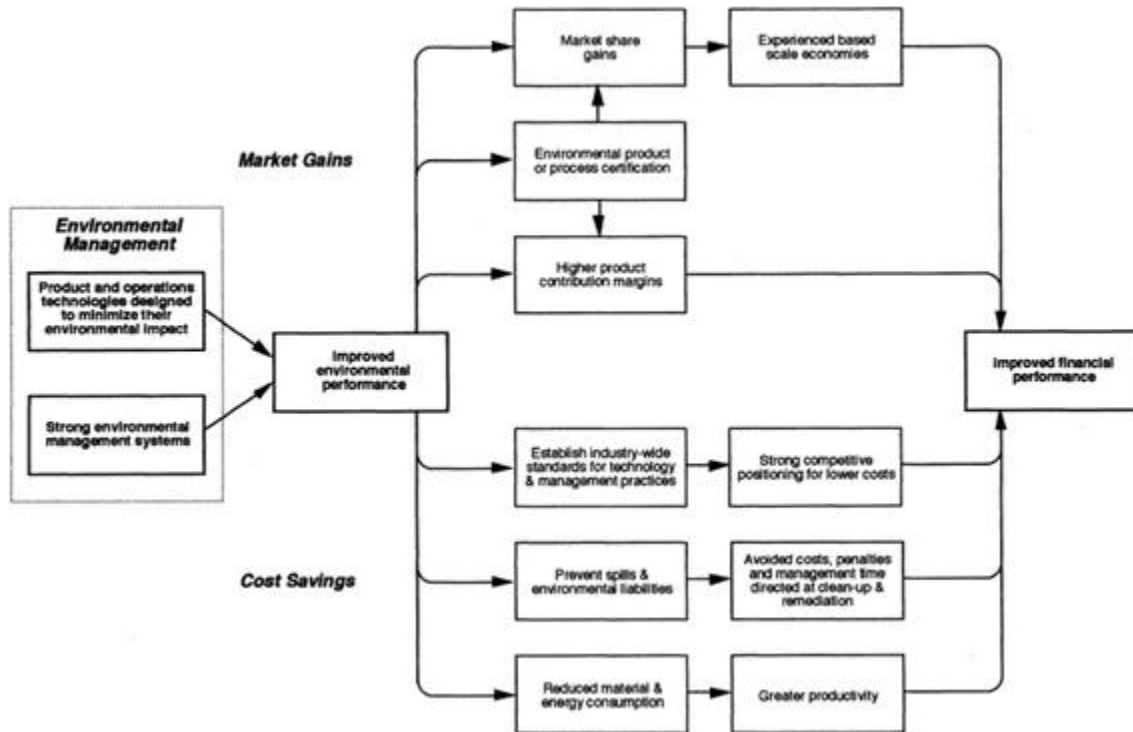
Environmental Management

Product and operations technologies designed to minimize their environmental impact

Strong environmental management systems

Improved environmental performance

Market Gains

Market share gains

Experienced based scale economies

Environmental product or process certification

Higher product contribution margins

Improved financial performance

Cost Savings

Establish industry-wide standards for technology & management practices

Strong competitive positioning for lower costs

Prevent spills & environmental liabilities

Avoided costs, penalties and management time directed at clean-up & remediation

Reduced material & energy consumption

Greater productivity